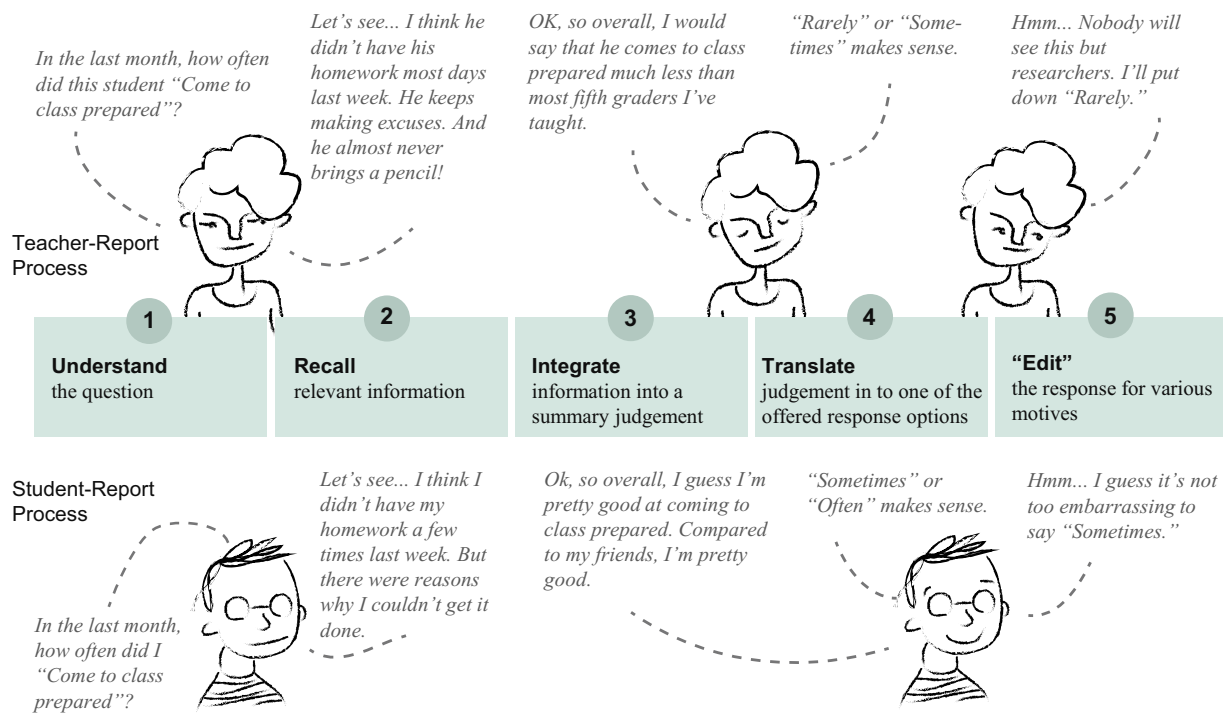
In the last month, how often did this student "Come to class prepared"?

Let's see... I think he didn't have his homework most days last week. He keeps making excuses. And he almost never brings a pencil!

OK, so overall, I would say that he comes to class prepared much less than most fifth graders I've taught.

"Rarely" or "Sometimes" makes sense.

Hmm... Nobody will see this but researchers. I'll put down "Rarely."

Teacher-Report Process

1
**Understand**
the question

2
**Recall**
relevant information

3
**Integrate**
information into a summary judgement

4
**Translate**
judgement in to one of the offered response options

5
**"Edit"**
the response for various motives

Student-Report Process

In the last month, how often did I "Come to class prepared"?

Let's see... I think I didn't have my homework a few times last week. But there were reasons why I couldn't get it done.

Ok, so overall, I guess I'm pretty good at coming to class prepared. Compared to my friends, I'm pretty good.

"Sometimes" or "Often" makes sense.

Hmm... I guess it's not too embarrassing to say "Sometimes."